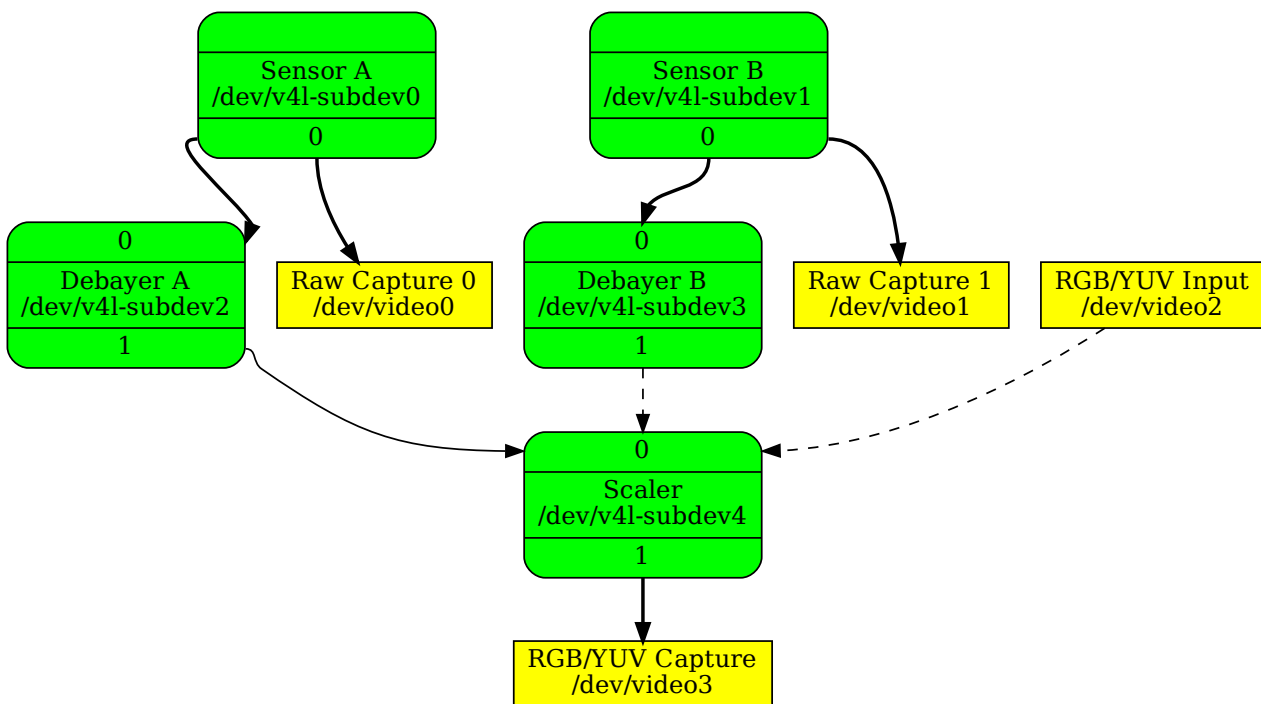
Sensor A
/dev/v4l-subdev0
0

Sensor B
/dev/v4l-subdev1
0

0
Debayer A
/dev/v4l-subdev2
1

Raw Capture 0
/dev/video0

0
Debayer B
/dev/v4l-subdev3
1

Raw Capture 1
/dev/video1

RGB/YUV Input
/dev/video2

0
Scaler
/dev/v4l-subdev4
1

RGB/YUV Capture
/dev/video3